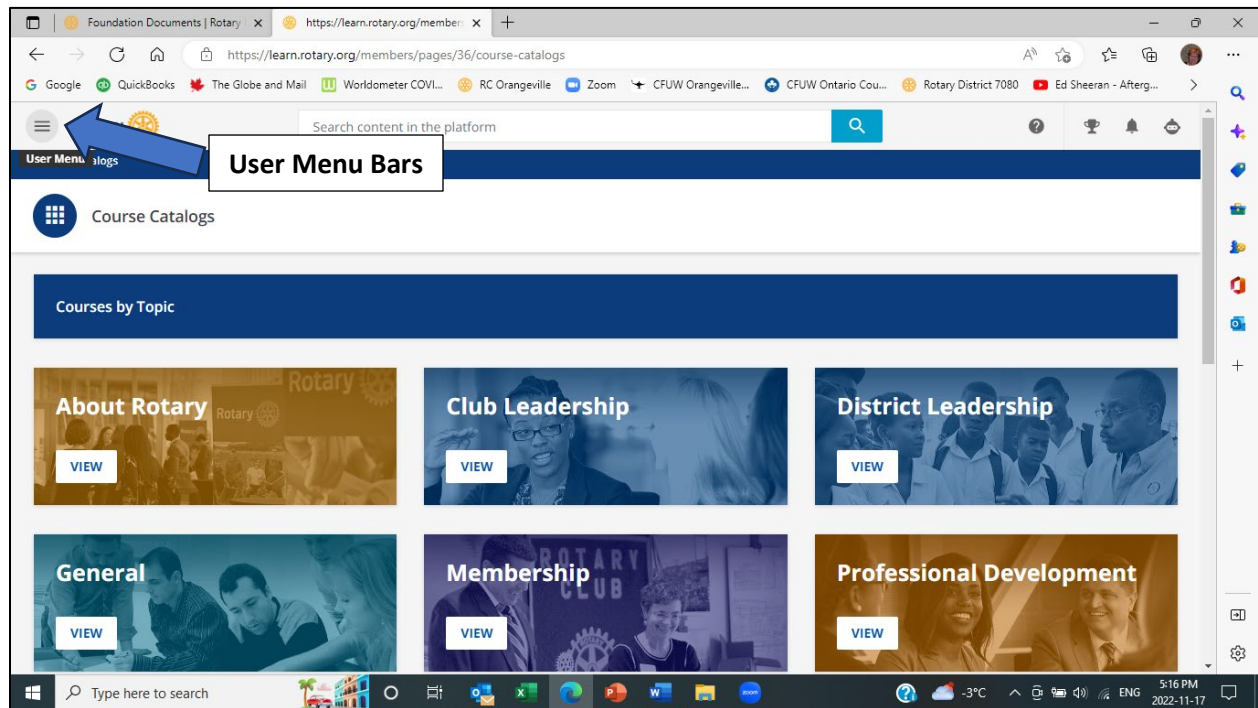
Foundation Documents | Rotary
https://learn.rotary.org/member
https://learn.rotary.org/members/pages/36/course-catalogs
Google QuickBooks The Globe and Mail Worldometer COVI... RC Orangeville Zoom CFUW Orangeville... CFUW Ontario Cou... Rotary District 7080 Ed Sheeran - Afterg...

Search content in the platform

User Menu

User Menu Bars

Course Catalogs

Courses by Topic

About Rotary
Rotary
VIEW

Club Leadership
VIEW

District Leadership
VIEW

General
VIEW

Membership
ROTARY CLUB
VIEW

Professional Development
VIEW

Type here to search
-3°C ENG 5:16 PM 2022-11-17